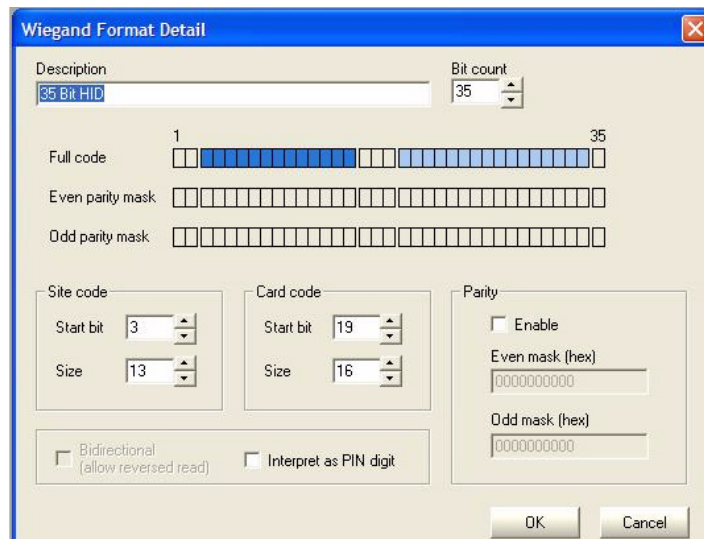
Wiegand Format Detail

Description
35 Bit HID

Bit count
35

1
35

Full code

Even parity mask

Odd parity mask

Site code
Start bit 3
Size 13

Card code
Start bit 19
Size 16

Parity
Enable
Even mask (hex)
0000000000
Odd mask (hex)
0000000000

Bidirectional (allow reversed read)

Interpret as PIN digit

OK

Cancel